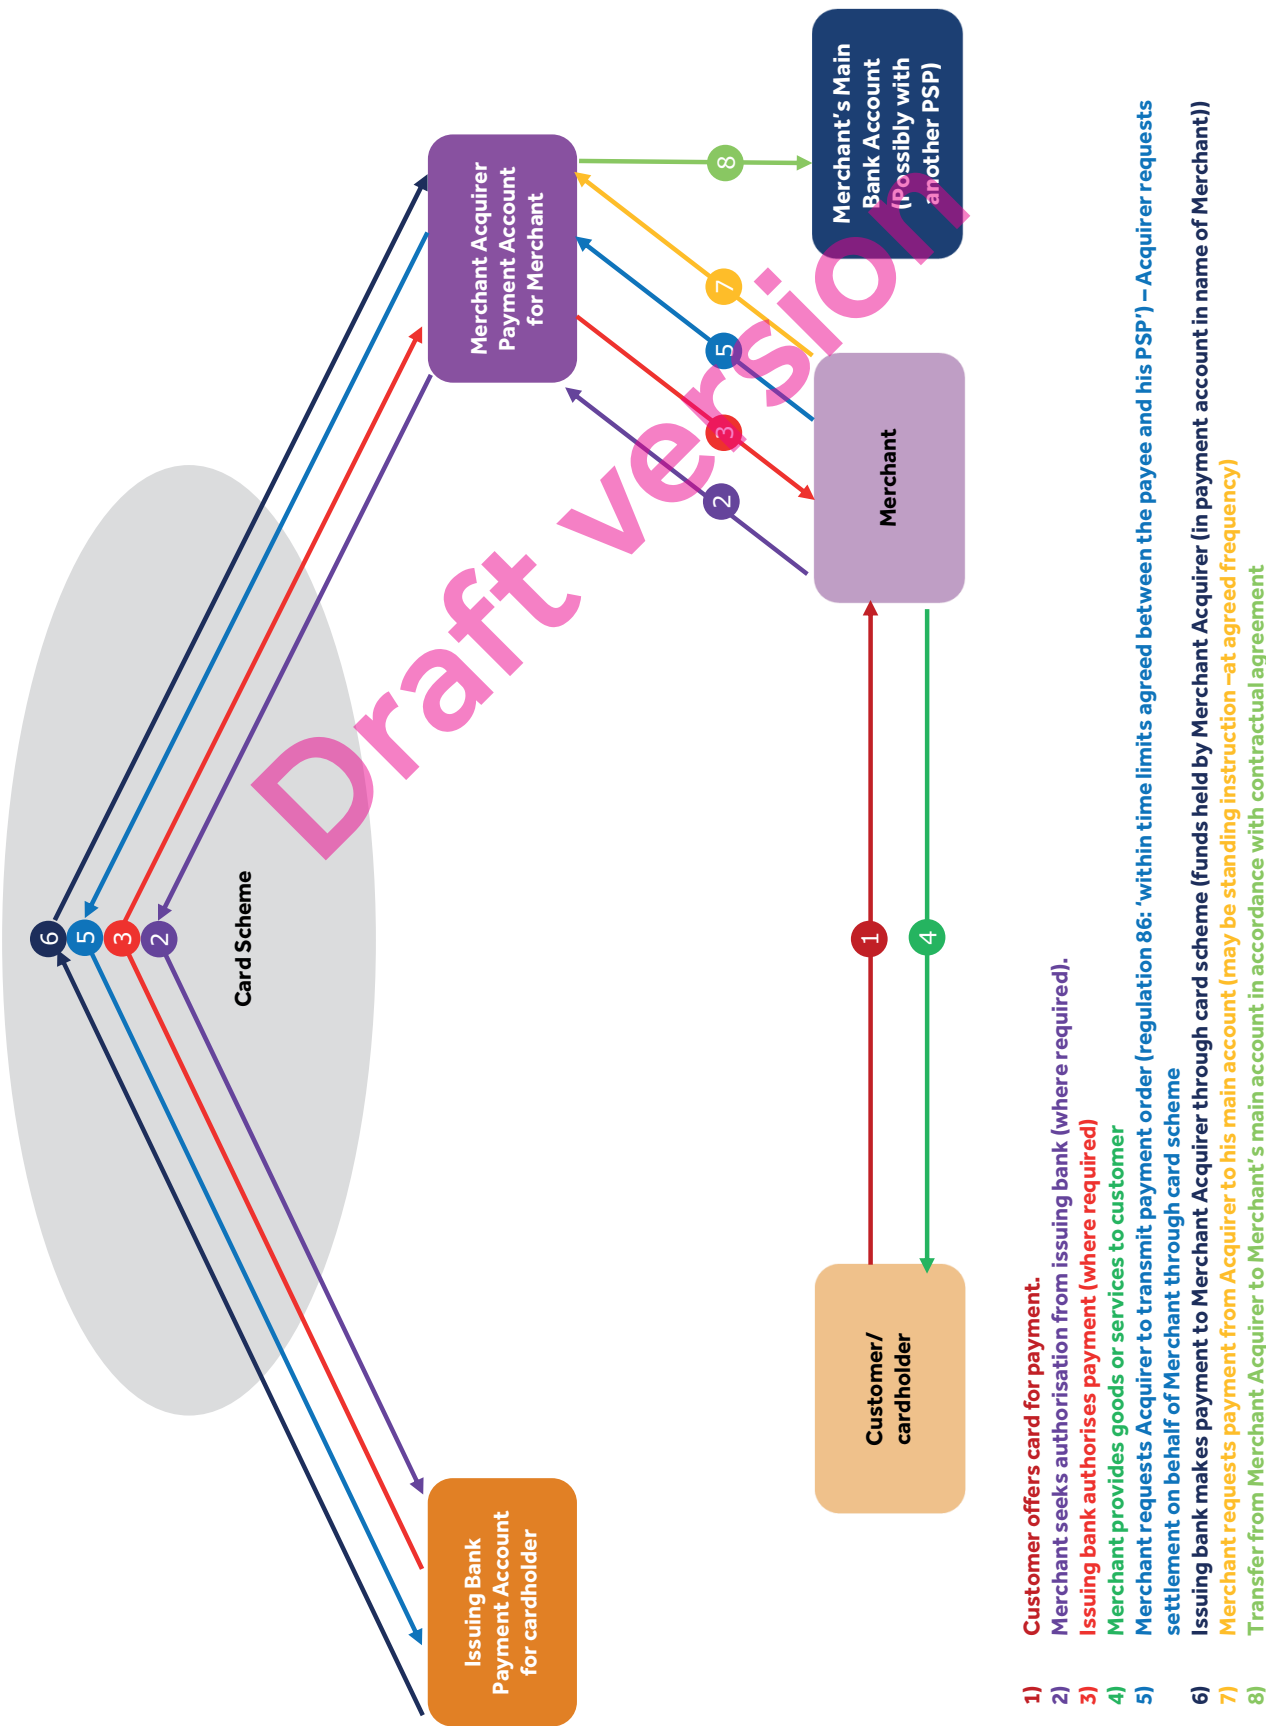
Merchant Acquirer Payment Account for Merchant

Merchant's Main Bank Account (Possibly with another PSP)

8

7

5

3

2

Merchant

Card Scheme

6 5 3 2

1

4

Customer/ cardholder

Issuing Bank Payment Account for cardholder

Draft version

1) Customer offers card for payment.
2) Merchant seeks authorisation from issuing bank (where required).
3) Issuing bank authorises payment (where required)
4) Merchant provides goods or services to customer
5) Merchant requests Acquirer to transmit payment order (regulation 86: 'within time limits agreed between the payee and his PSP') – Acquirer requests settlement on behalf of Merchant through card scheme
6) Issuing bank makes payment to Merchant Acquirer through card scheme (funds held by Merchant Acquirer (in payment account in name of Merchant))
7) Merchant requests payment from Acquirer to his main account (may be standing instruction –at agreed frequency)
8) Transfer from Merchant Acquirer to Merchant's main account in accordance with contractual agreement